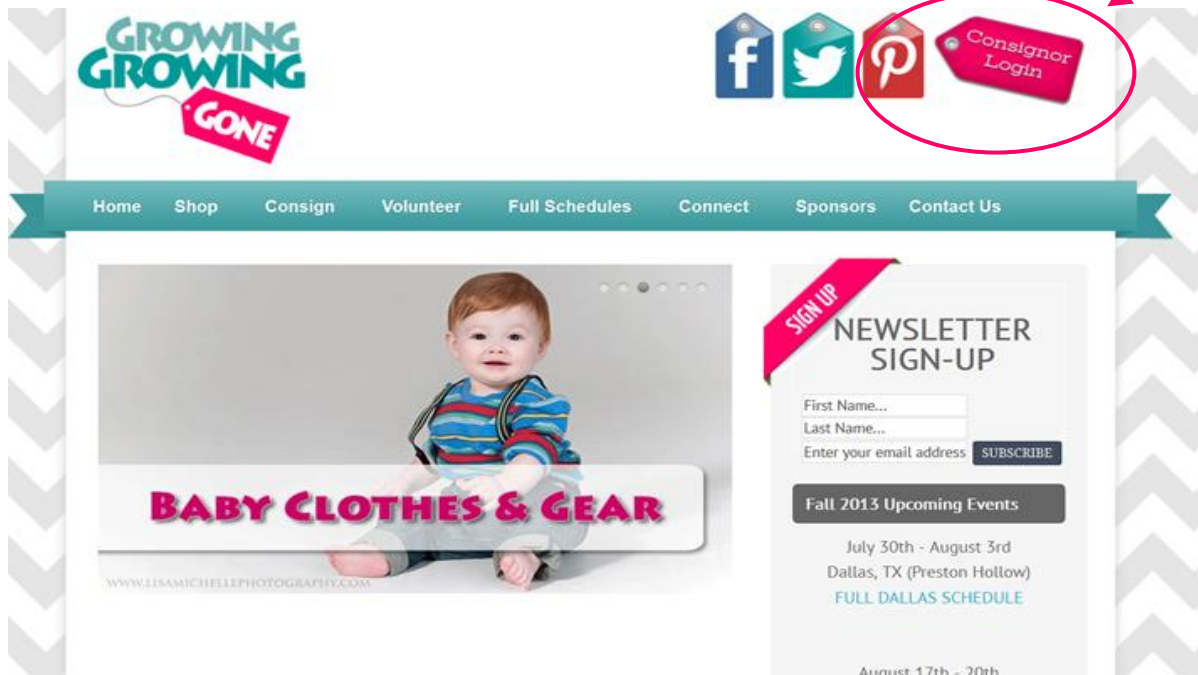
GROWING GROWING GONE

Consignor Login

Home Shop Consign Volunteer Full Schedules Connect Sponsors Contact Us

BABY CLOTHES & GEAR

WWW.LISAMICHELLEPHOTOGRAPHY.COM

SIGN UP

NEWSLETTER SIGN-UP

First Name...

Last Name...

Enter your email address

SUBSCRIBE

Fall 2013 Upcoming Events

July 30th - August 3rd
Dallas, TX (Preston Hollow)
FULL DALLAS SCHEDULE

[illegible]